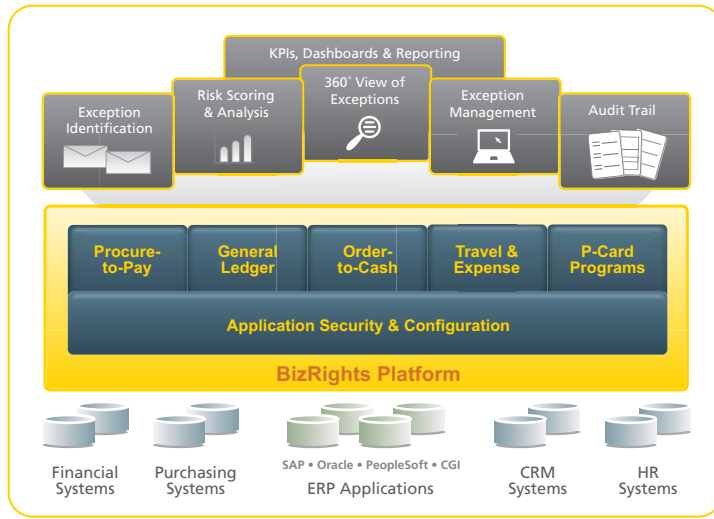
KPIs, Dashboards & Reporting

Exception Identification

Risk Scoring & Analysis

360° View of Exceptions

Exception Management

Audit Trail

Procure-to-Pay

General Ledger

Order-to-Cash

Travel & Expense

P-Card Programs

Application Security & Configuration

BizRights Platform

Financial Systems

Purchasing Systems

SAP • Oracle • PeopleSoft • CGI
ERP Applications

CRM Systems

HR Systems